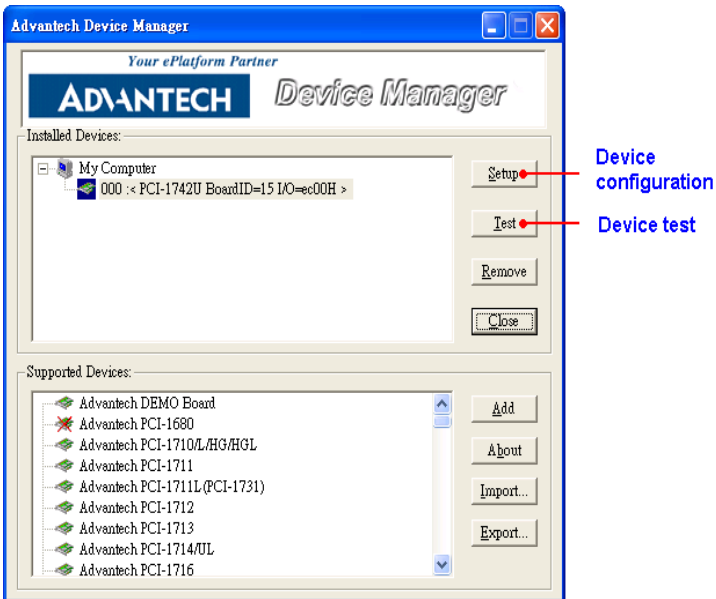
Advantech Device Manager

Your ePlatform Partner

ADVANTECH

Device Manager

Installed Devices:

My Computer

000 :< PCI-1742U BoardID=15 I/O=ec00H >

Setup

Test

Remove

Close

Device configuration

Device test

Supported Devices:

Advantech DEMO Board
Advantech PCI-1680
Advantech PCI-1710/L/HG/HGL
Advantech PCI-1711
Advantech PCI-1711L(PCI-1731)
Advantech PCI-1712
Advantech PCI-1713
Advantech PCI-1714/UL
Advantech PCI-1716

Add

About

Import...

Export...